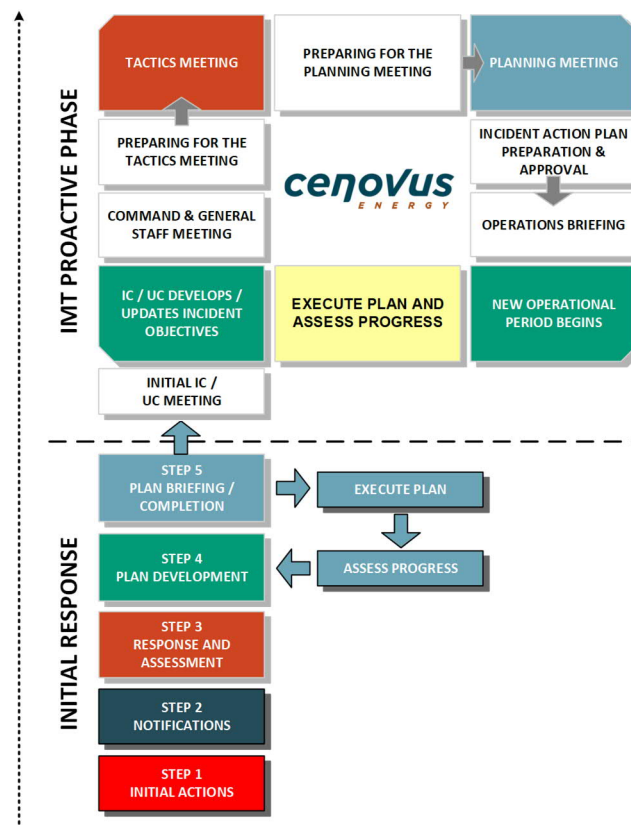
IMT PROACTIVE PHASE

TACTICS MEETING

PREPARING FOR THE PLANNING MEETING

PLANNING MEETING

PREPARING FOR THE TACTICS MEETING

cenovus ENERGY

INCIDENT ACTION PLAN PREPARATION & APPROVAL

COMMAND & GENERAL STAFF MEETING

OPERATIONS BRIEFING

IC / UC DEVELOPS / UPDATES INCIDENT OBJECTIVES

EXECUTE PLAN AND ASSESS PROGRESS

NEW OPERATIONAL PERIOD BEGINS

INITIAL IC / UC MEETING

INITIAL RESPONSE

STEP 5 PLAN BRIEFING / COMPLETION

EXECUTE PLAN

STEP 4 PLAN DEVELOPMENT

ASSESS PROGRESS

STEP 3 RESPONSE AND ASSESSMENT

STEP 2 NOTIFICATIONS

STEP 1 INITIAL ACTIONS